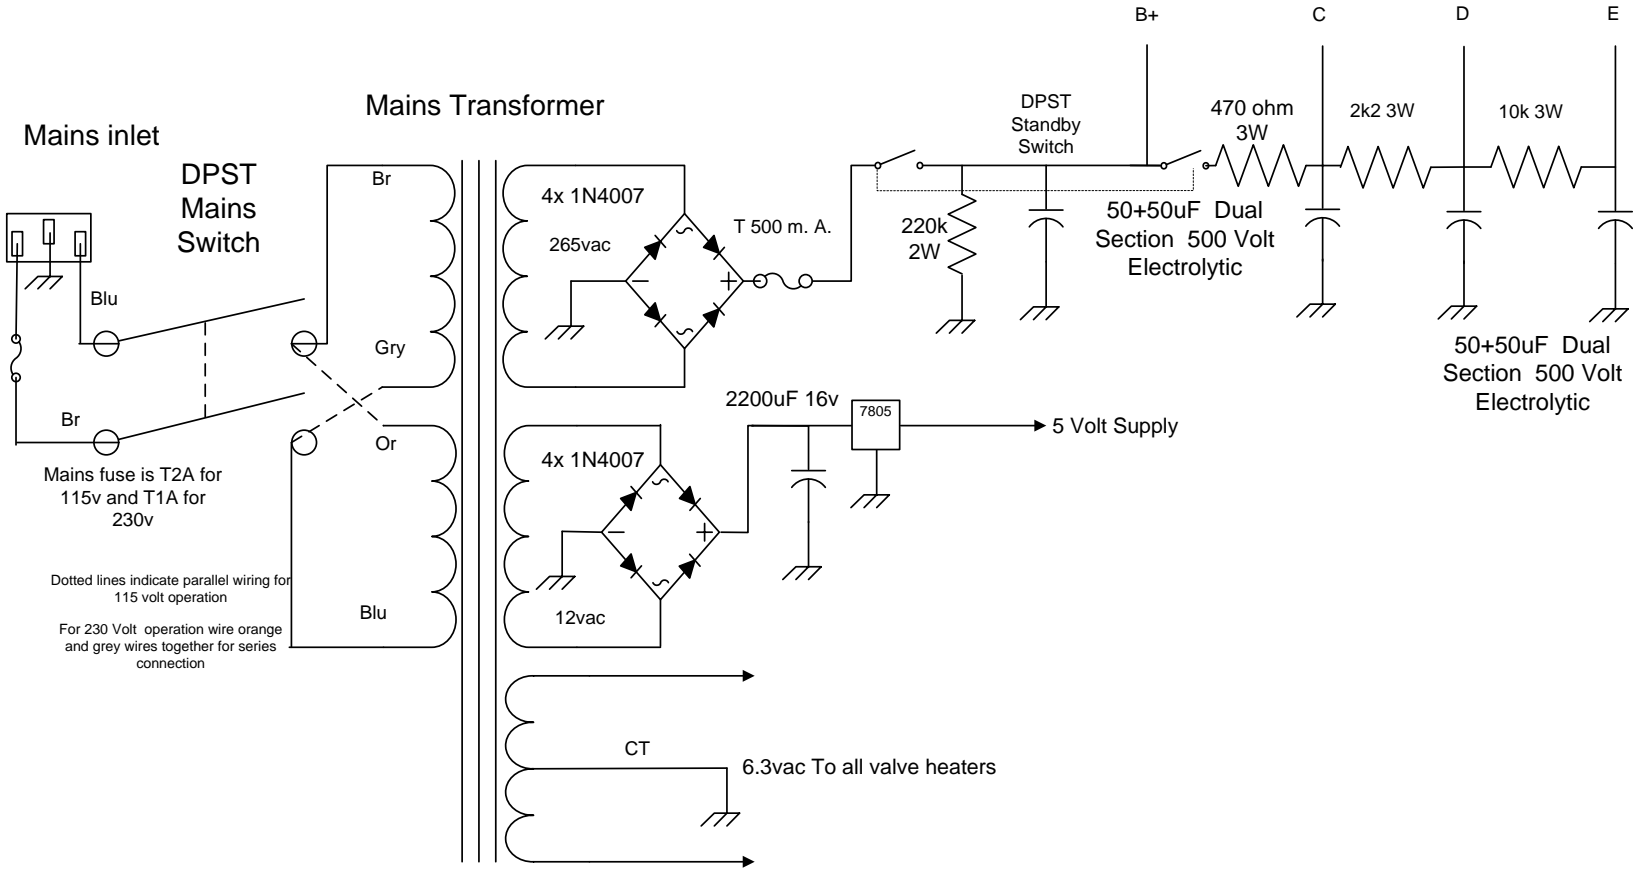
B+

C

D

E

Mains Transformer

Mains inlet

DPST Mains Switch

DPST Standby Switch

470 ohm 3W

2k2 3W

10k 3W

Br

4x 1N4007

265vac

T 500 m. A.

220k 2W

50+50uF Dual Section 500 Volt Electrolytic

Blu

Gry

Br

Or

2200uF 16v

7805

5 Volt Supply

50+50uF Dual Section 500 Volt Electrolytic

Mains fuse is T2A for 115v and T1A for 230v

4x 1N4007

Dotted lines indicate parallel wiring for 115 volt operation

For 230 Volt operation wire orange and grey wires together for series connection

Blu

12vac

CT

6.3vac To all valve heaters